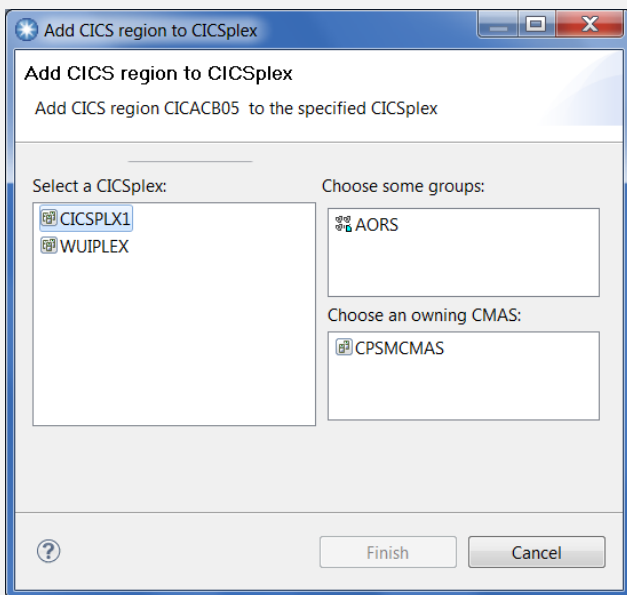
Add CICS region to CICSplex

Add CICS region to CICSplex

Add CICS region CICACB05 to the specified CICSplex

Select a CICSplex:

CICSPLX1

WUIPLEX

Choose some groups:

AORS

Choose an owning CMAS:

CPSMCMAS

?

Finish

Cancel